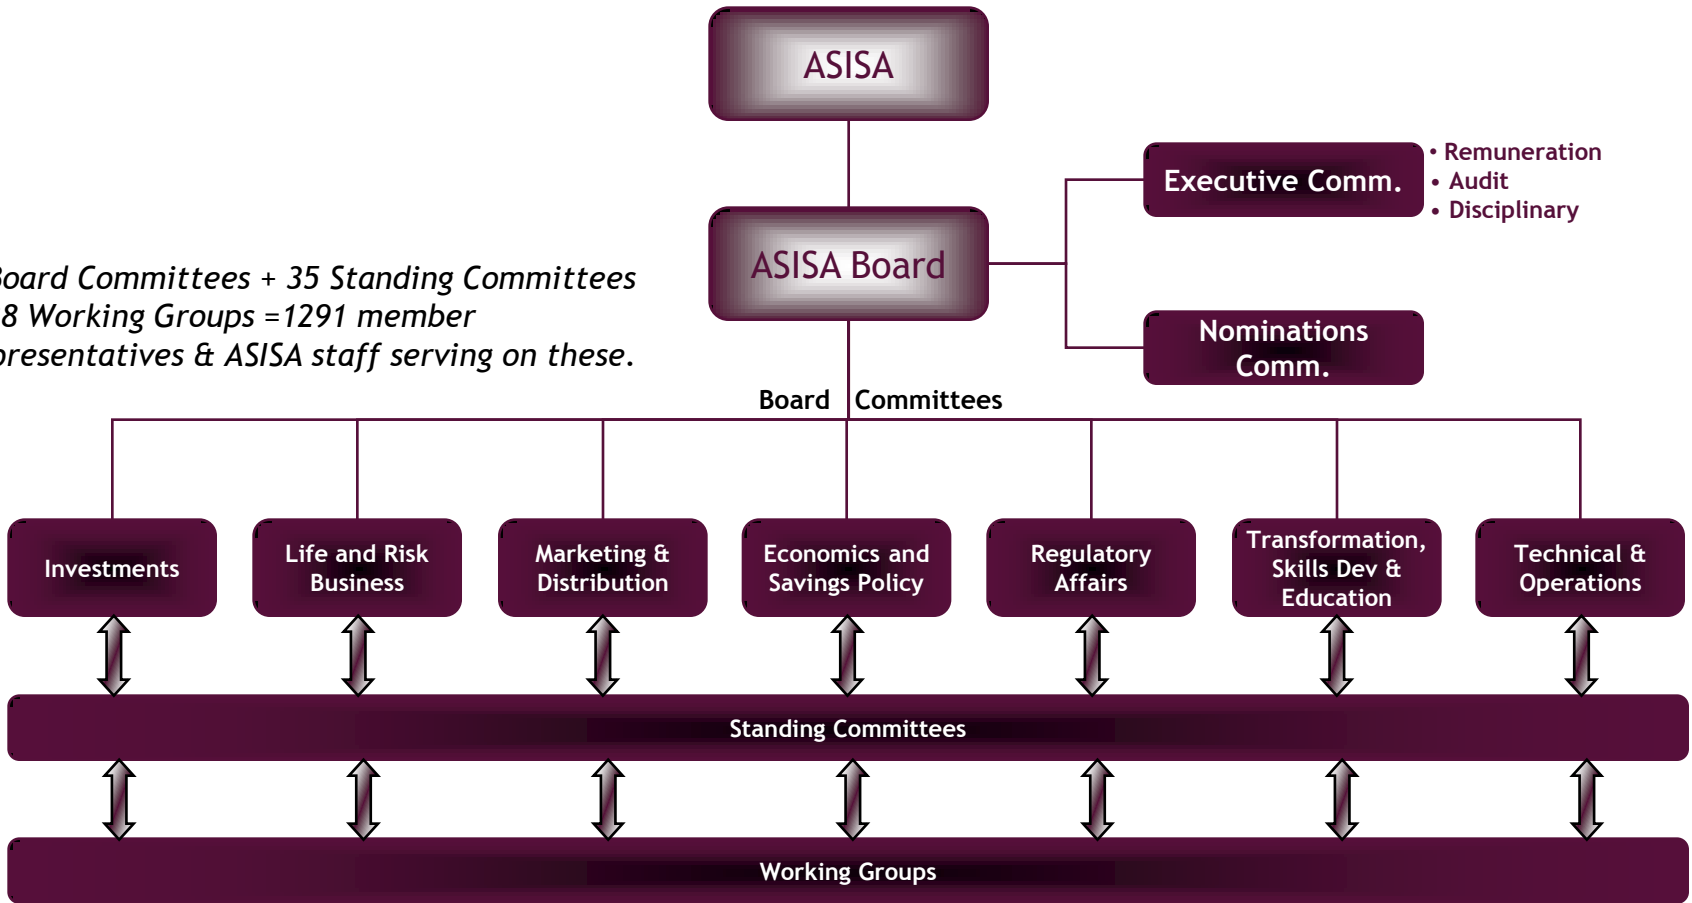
ASISA

ASISA Board

Executive Comm.

• Remuneration
• Audit
• Disciplinary

Nominations Comm.

oard Committees + 35 Standing Committees 8 Working Groups =1291 member presentatives & ASISA staff serving on these.

Board Committees

Investments

Life and Risk Business

Marketing & Distribution

Economics and Savings Policy

Regulatory Affairs

Transformation, Skills Dev & Education

Technical & Operations

Standing Committees

Working Groups